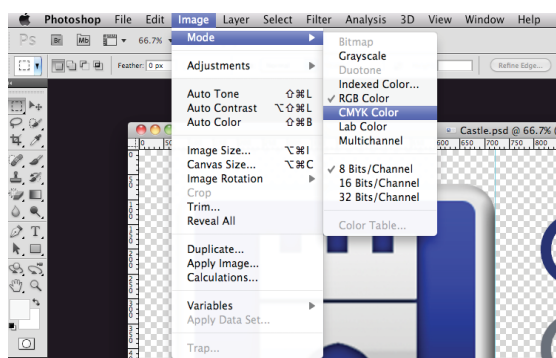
Photoshop File Edit Image Layer Select Filter Analysis 3D View Window Help

Ps 66.7%

Feather: 0 px

Refine Edge...

Mode
Adjustments
Auto Tone ⇧⌘L
Auto Contrast ⌥⇧⌘L
Auto Color ⇧⌘B
Image Size... ⌥⌘I
Canvas Size... ⌥⌘C
Image Rotation
Crop
Trim...
Reveal All
Duplicate...
Apply Image...
Calculations...
Variables
Apply Data Set...
Trap...

Bitmap
Grayscale
Duotone
Indexed Color...
✓ RGB Color
CMYK Color
Lab Color
Multichannel
✓ 8 Bits/Channel
16 Bits/Channel
32 Bits/Channel
Color Table...

Castle.psd @ 66.7% (

50 100 650 700 750 800